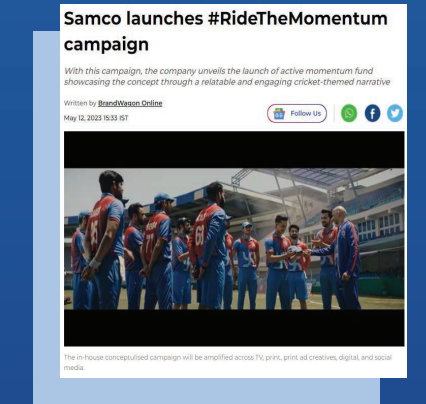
Samco launches #RideTheMomentum campaign

With this campaign, the company unveils the launch of active momentum fund showcasing the concept through a relatable and engaging cricket-themed narrative

Written by BrandWagon Online

May 12, 2023 15:33 IST

Follow Us

The in-house conceptualised campaign will be amplified across TV, print, print ad creatives, digital, and social media.